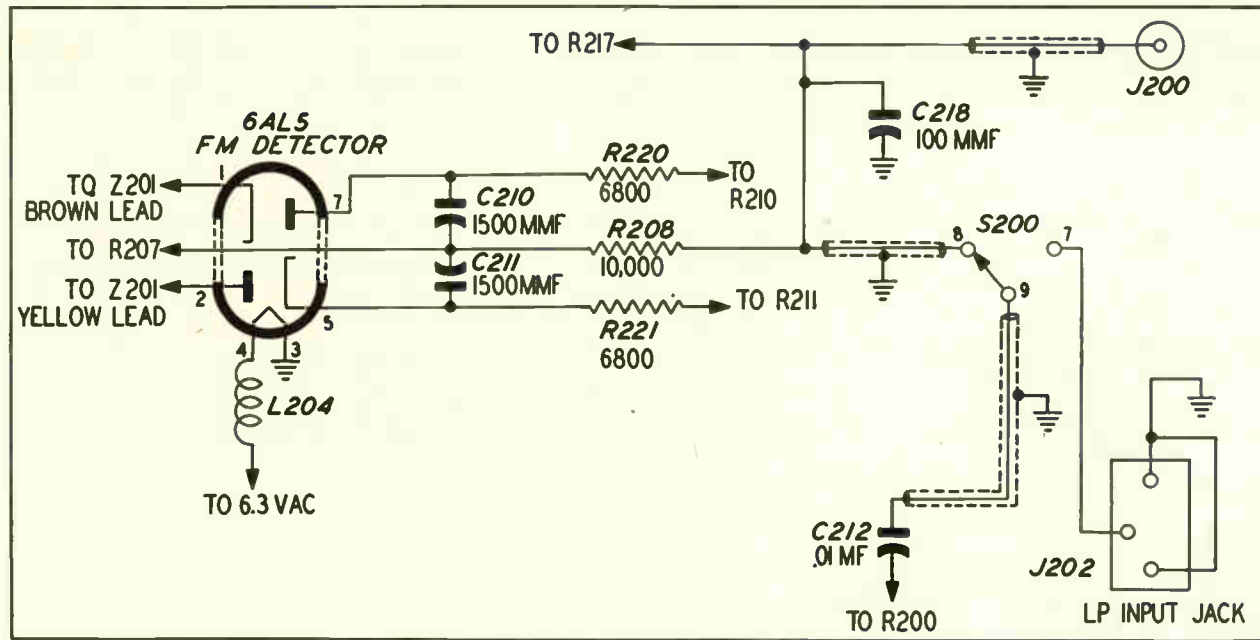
TO R217

J200

C218
100 MMF

6AL5
FM DETECTOR

TQ Z201
BROWN LEAD

TO R207

TO Z201
YELLOW LEAD

1
7
2
5
4
3

C210
1500 MMF

C211
1500 MMF

R220
6800

TO
R210

R208
10,000

R221
6800

TO R211

S200
8
7
9

L204

TO 6.3 VAC

C212
.01 MF

TO R200

J202

LP INPUT JACK